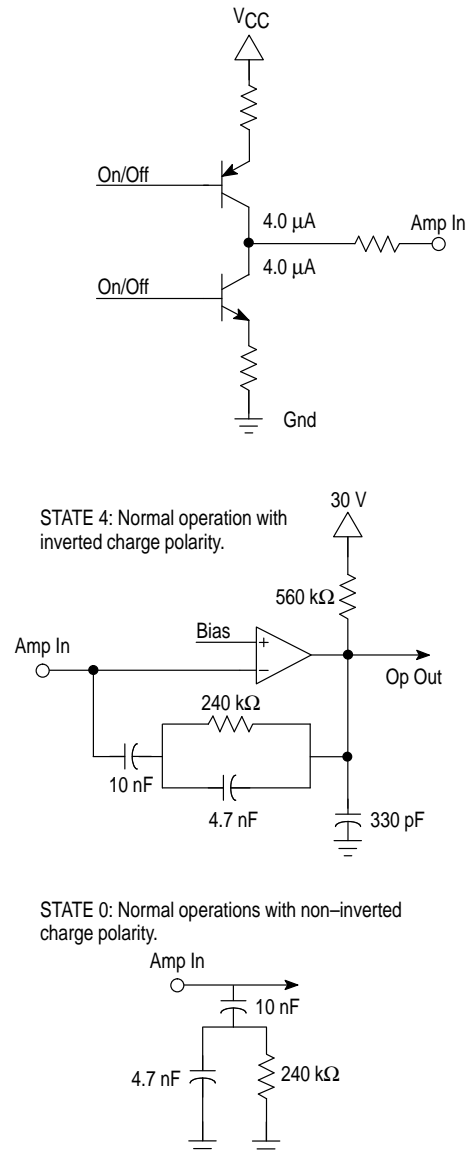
$V_{CC}$

On/Off

4.0 μA

Amp In

4.0 μA

On/Off

Gnd

STATE 4: Normal operation with inverted charge polarity.

30 V

560 kΩ

Bias

+

–

Amp In

Op Out

240 kΩ

10 nF

4.7 nF

330 pF

STATE 0: Normal operations with non–inverted charge polarity.

Amp In

10 nF

4.7 nF

240 kΩ